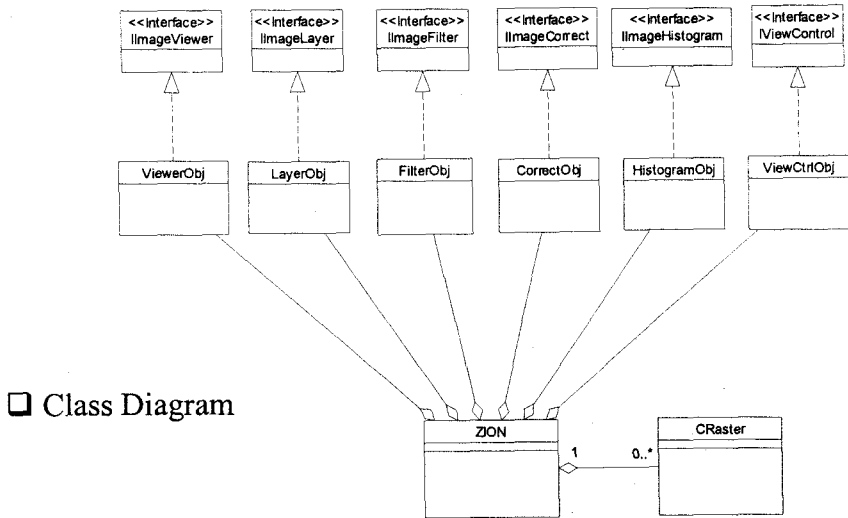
<<Interface>>
IImageViewer

<<Interface>>
IImageLayer

<<Interface>>
IImageFilter

<<Interface>>
IImageCorrect

<<Interface>>
IImageHistogram

<<Interface>>
IViewControl

ViewerObj

LayerObj

FilterObj

CorrectObj

HistogramObj

ViewCtrlObj

❑ Class Diagram

ZION

1

0..*

CRaster